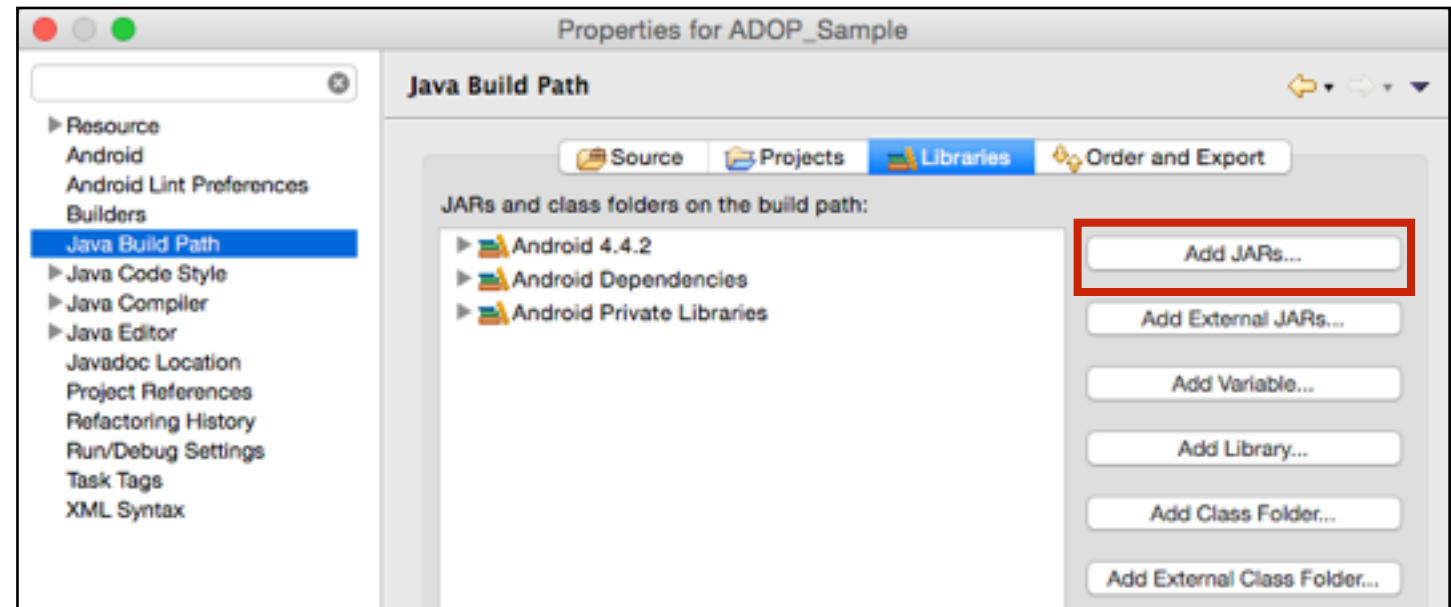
Properties for ADOP_Sample

Resource
Android
Android Lint Preferences
Builders
Java Build Path
Java Code Style
Java Compiler
Java Editor
Javadoc Location
Project References
Refactoring History
Run/Debug Settings
Task Tags
XML Syntax

Java Build Path

Source
Projects
Libraries
Order and Export

JARs and class folders on the build path:

Android 4.4.2
Android Dependencies
Android Private Libraries

Add JARs...
Add External JARs...
Add Variable...
Add Library...
Add Class Folder...
Add External Class Folder...